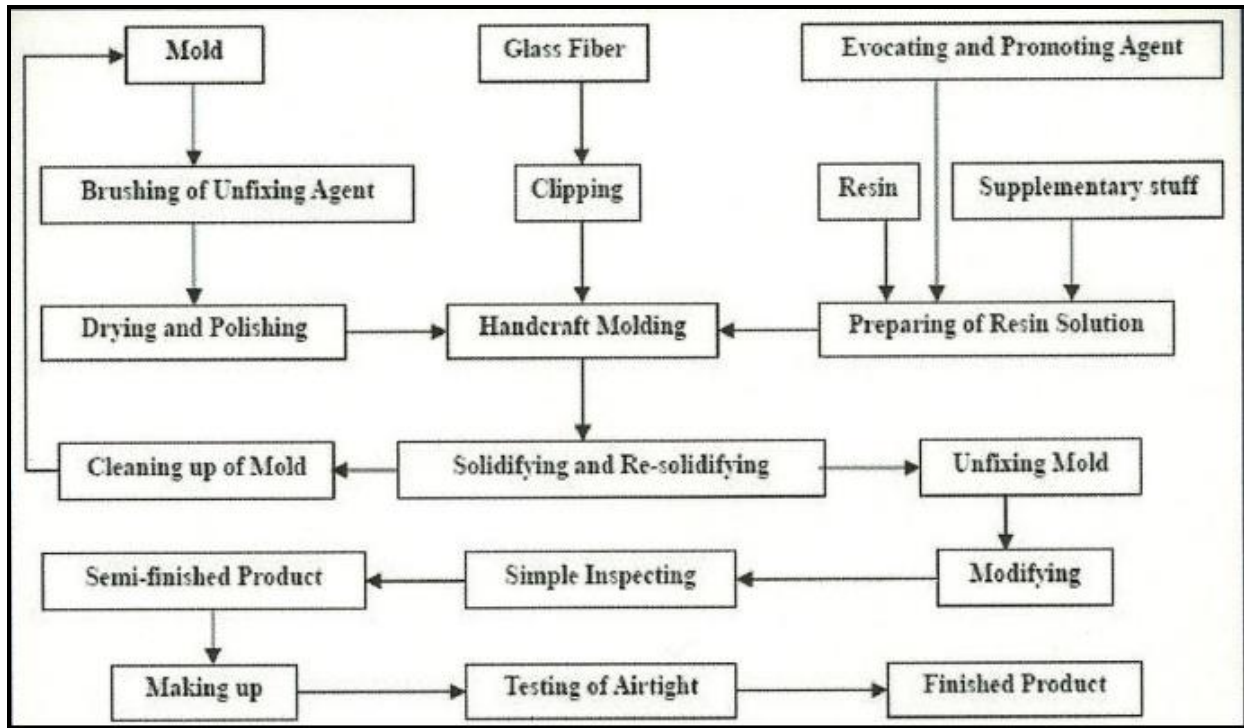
Mold

Glass Fiber

Evocating and Promoting Agent

Brushing of Unfixing Agent

Clipping

Resin

Supplementary stuff

Drying and Polishing

Handcraft Molding

Preparing of Resin Solution

Cleaning up of Mold

Solidifying and Re-solidifying

Unfixing Mold

Semi-finished Product

Simple Inspecting

Modifying

Making up

Testing of Airtight

Finished Product